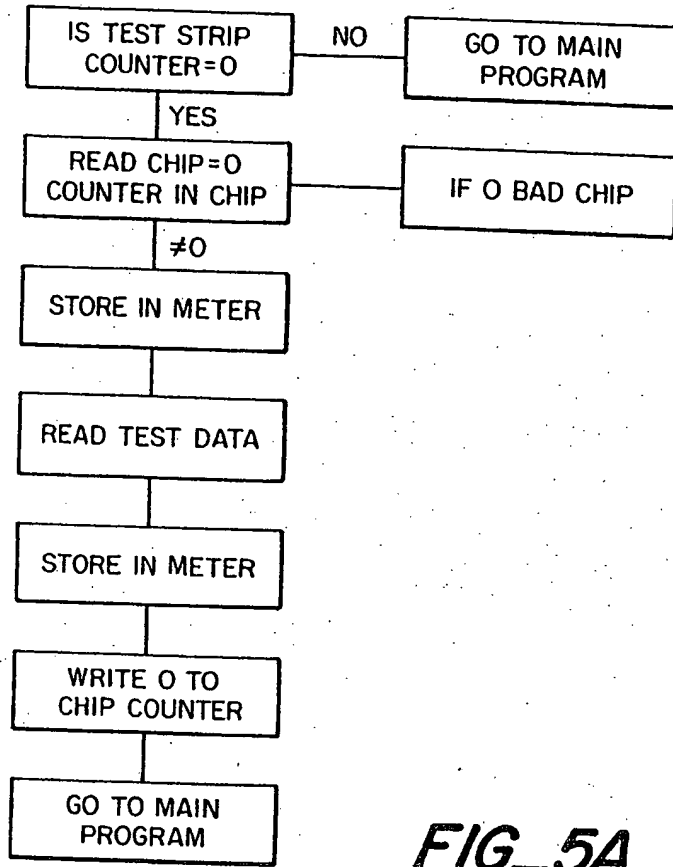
IS TEST STRIP COUNTER=0

NO

GO TO MAIN PROGRAM

YES

READ CHIP=0 COUNTER IN CHIP

IF 0 BAD CHIP

≠0

STORE IN METER

READ TEST DATA

STORE IN METER

WRITE 0 TO CHIP COUNTER

GO TO MAIN PROGRAM

FIG_5A